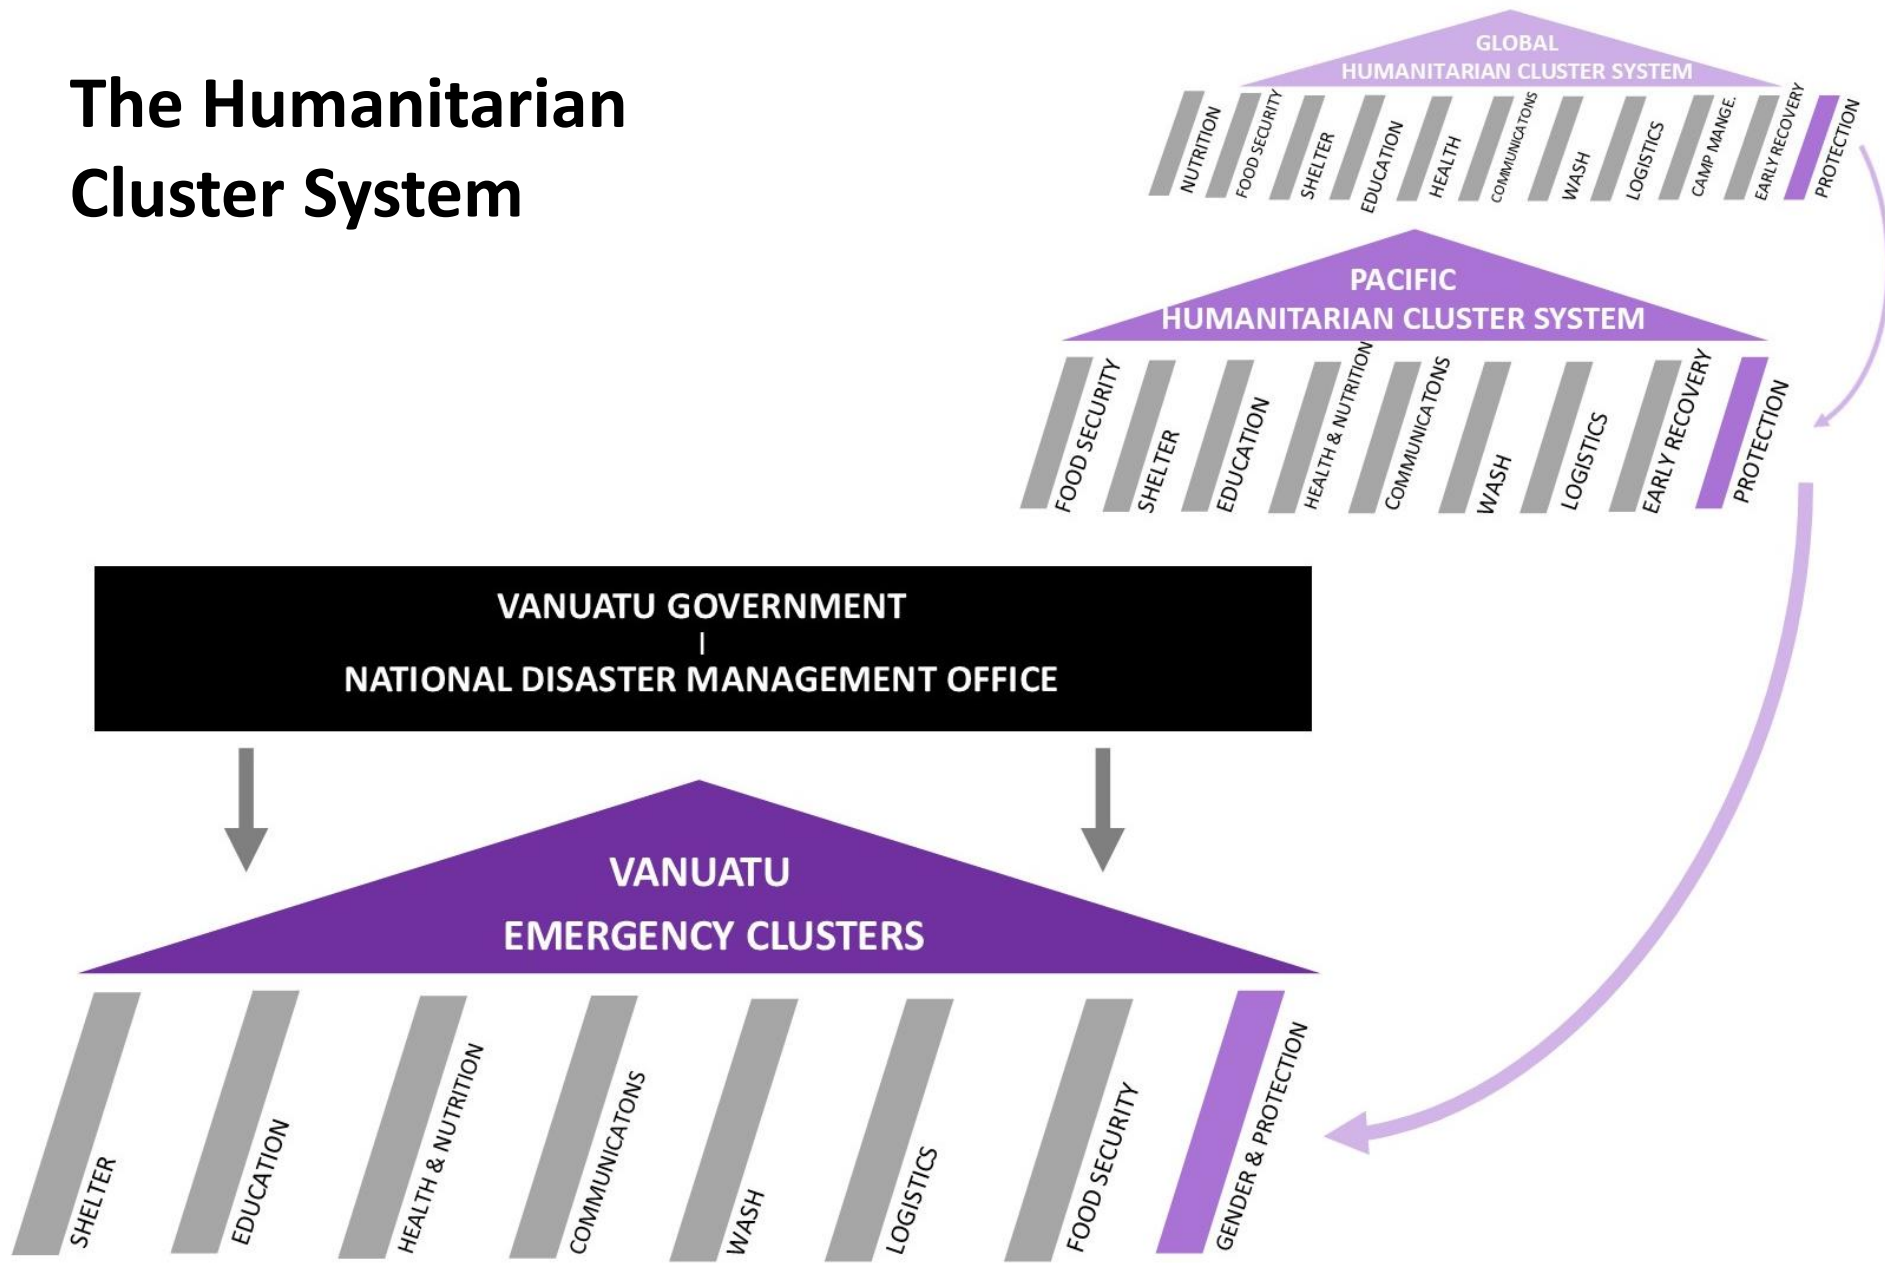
The Humanitarian Cluster System

GLOBAL HUMANITARIAN CLUSTER SYSTEM

NUTRITION
FOOD SECURITY
SHELTER
EDUCATION
HEALTH
COMMUNICATONS
WASH
LOGISTICS
CAMP MANGE.
EARLY RECOVERY
PROTECTION

PACIFIC HUMANITARIAN CLUSTER SYSTEM

FOOD SECURITY
SHELTER
EDUCATION
HEALTH & NUTRITION
COMMUNICATONS
WASH
LOGISTICS
EARLY RECOVERY
PROTECTION

VANUATU GOVERNMENT
I
NATIONAL DISASTER MANAGEMENT OFFICE

VANUATU EMERGENCY CLUSTERS

SHELTER
EDUCATION
HEALTH & NUTRITION
COMMUNICATONS
WASH
LOGISTICS
FOOD SECURITY
GENDER & PROTECTION